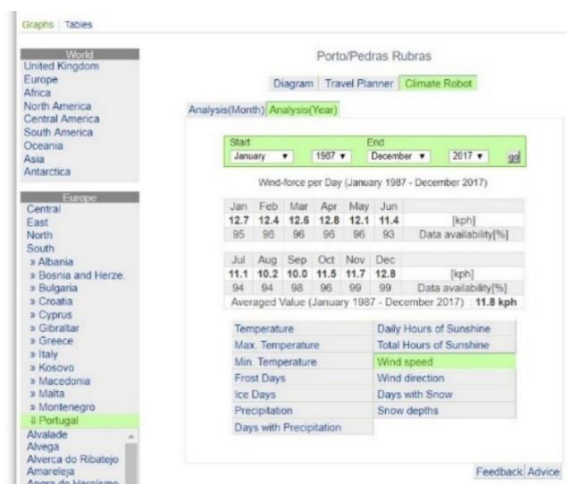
Graphs | Tables

World
United Kingdom
Europe
Africa
North America
Central America
South America
Oceania
Asia
Antarctica

Europe
Central
East
North
South
» Albania
» Bosnia and Herze
» Bulgaria
» Croatia
» Cyprus
» Gibraltar
» Greece
» Italy
» Kosovo
» Macedonia
» Malta
» Montenegro
⇓ Portugal
Alvalade
Alvega
Alverca do Ribatejo
Amareleja
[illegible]

Porto/Pedras Rubras

Diagram | Travel Planner | Climate Robot

Analysis(Month) | Analysis(Year)

Start: January ▾ 1987 ▾ End: December ▾ 2017 ▾ go

Wind-force per Day (January 1987 - December 2017)

| Jan | Feb | Mar | Apr | May | Jun | |
|---|---|---|---|---|---|---|
| 12.7 | 12.4 | 12.6 | 12.8 | 12.1 | 11.4 | [kph] |
| 95 | 96 | 96 | 96 | 96 | 93 | Data availability[%] |

| Jul | Aug | Sep | Oct | Nov | Dec | |
|---|---|---|---|---|---|---|
| 11.1 | 10.2 | 10.0 | 11.5 | 11.7 | 12.8 | [kph] |
| 94 | 94 | 98 | 96 | 99 | 99 | Data availability[%] |

Averaged Value (January 1987 - December 2017) : 11.8 kph

| | |
|---|---|
| Temperature | Daily Hours of Sunshine |
| Max. Temperature | Total Hours of Sunshine |
| Min. Temperature | Wind speed |
| Frost Days | Wind direction |
| Ice Days | Days with Snow |
| Precipitation | Snow depths |
| Days with Precipitation | |

Feedback | Advice